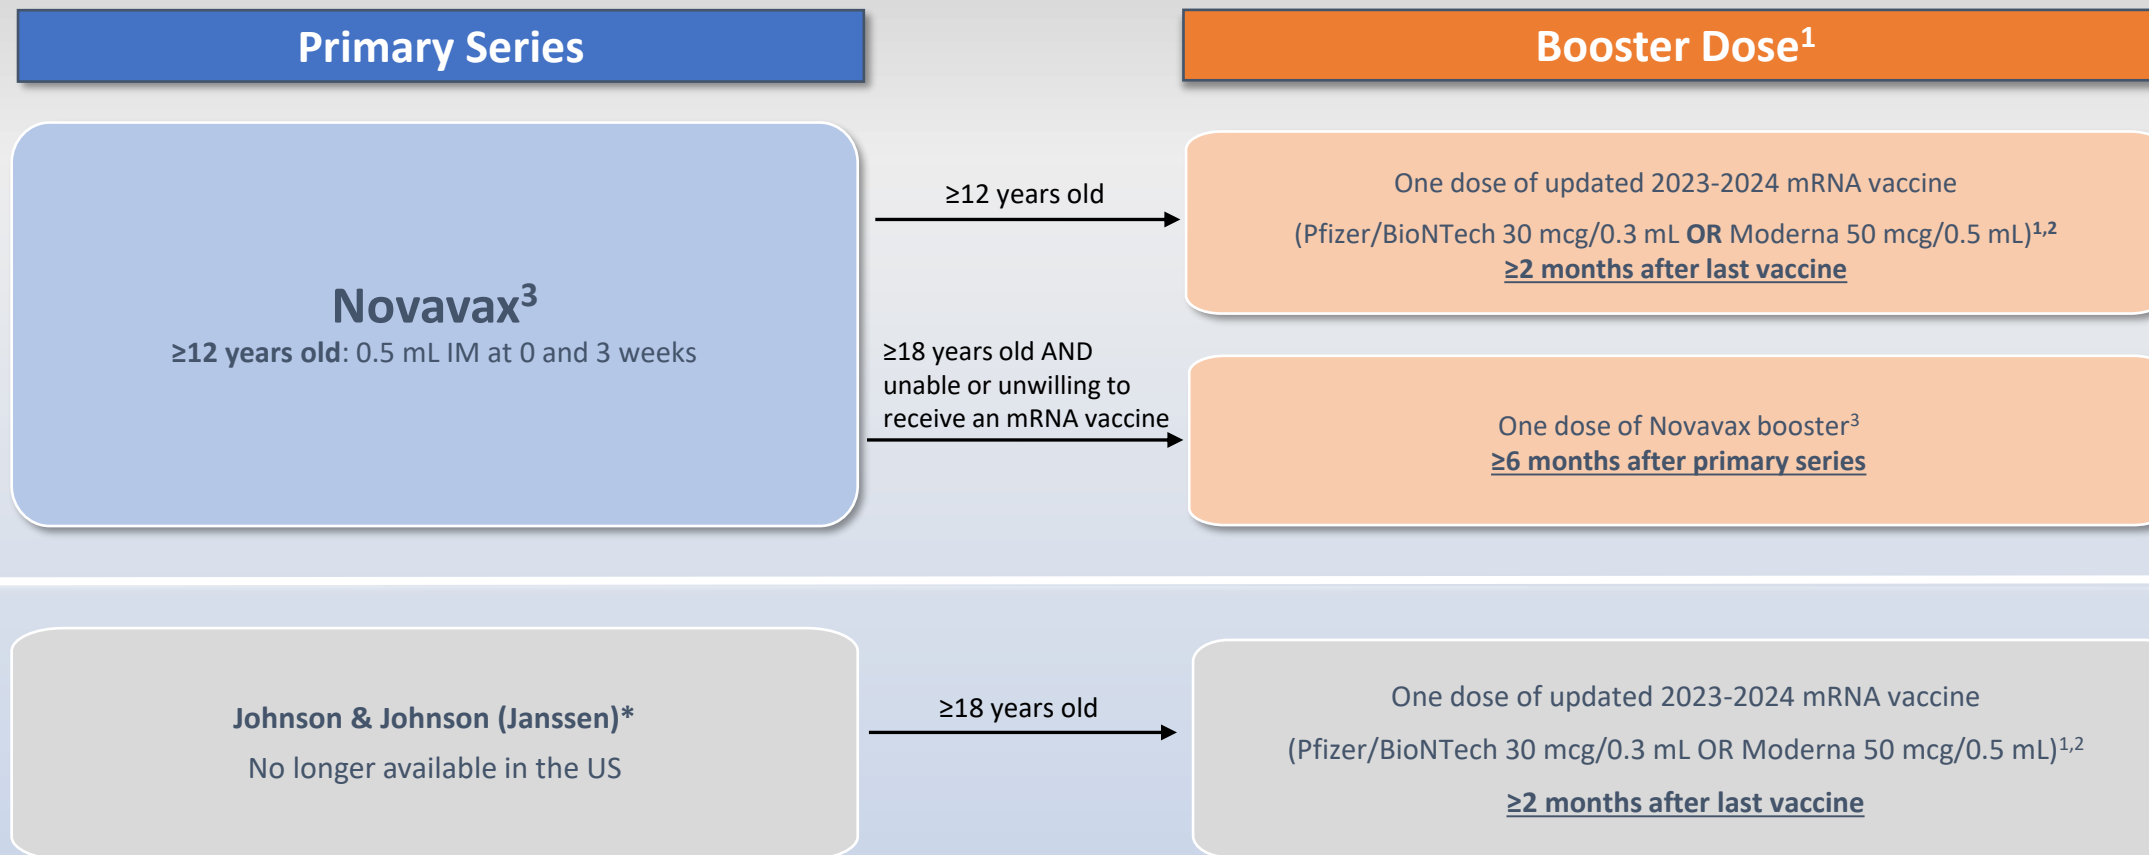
Primary Series

Booster Dose$^1$

Novavax$^3$
≥12 years old: 0.5 mL IM at 0 and 3 weeks

≥12 years old

One dose of updated 2023-2024 mRNA vaccine
(Pfizer/BioNTech 30 mcg/0.3 mL OR Moderna 50 mcg/0.5 mL)$^{1,2}$
≥2 months after last vaccine

≥18 years old AND unable or unwilling to receive an mRNA vaccine

One dose of Novavax booster$^3$
≥6 months after primary series

Johnson & Johnson (Janssen)*
No longer available in the US

≥18 years old

One dose of updated 2023-2024 mRNA vaccine
(Pfizer/BioNTech 30 mcg/0.3 mL OR Moderna 50 mcg/0.5 mL)$^{1,2}$
≥2 months after last vaccine